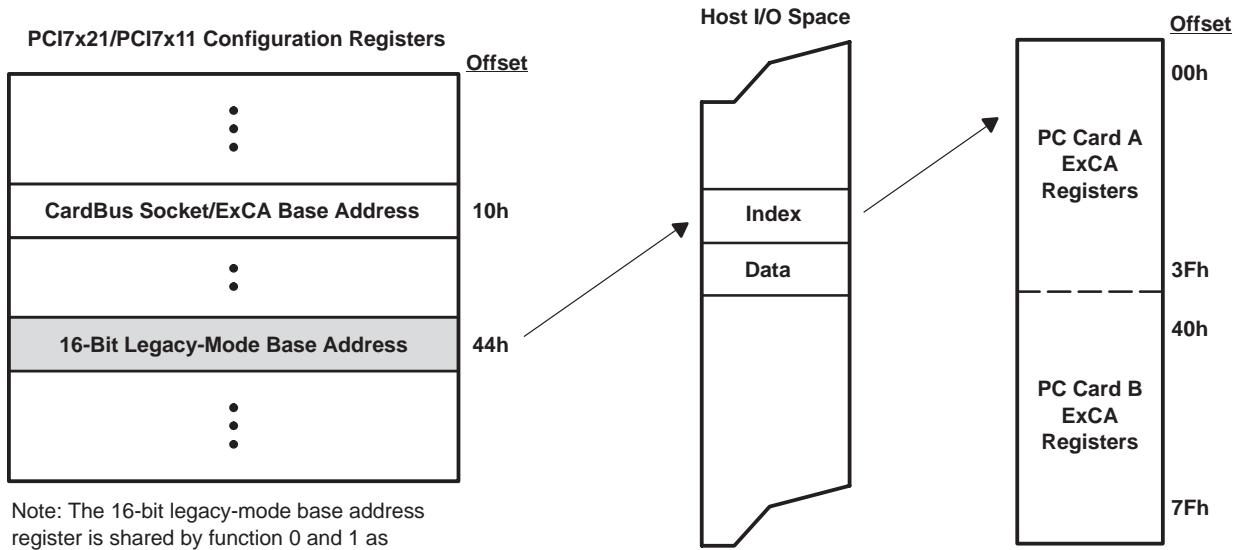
PCI7x21/PCI7x11 Configuration Registers

Offset

CardBus Socket/ExCA Base Address

10h

16-Bit Legacy-Mode Base Address

44h

Note: The 16-bit legacy-mode base address register is shared by function 0 and 1 as

Host I/O Space

Index

Data

Offset

00h

PC Card A ExCA Registers

3Fh

40h

PC Card B ExCA Registers

7Fh